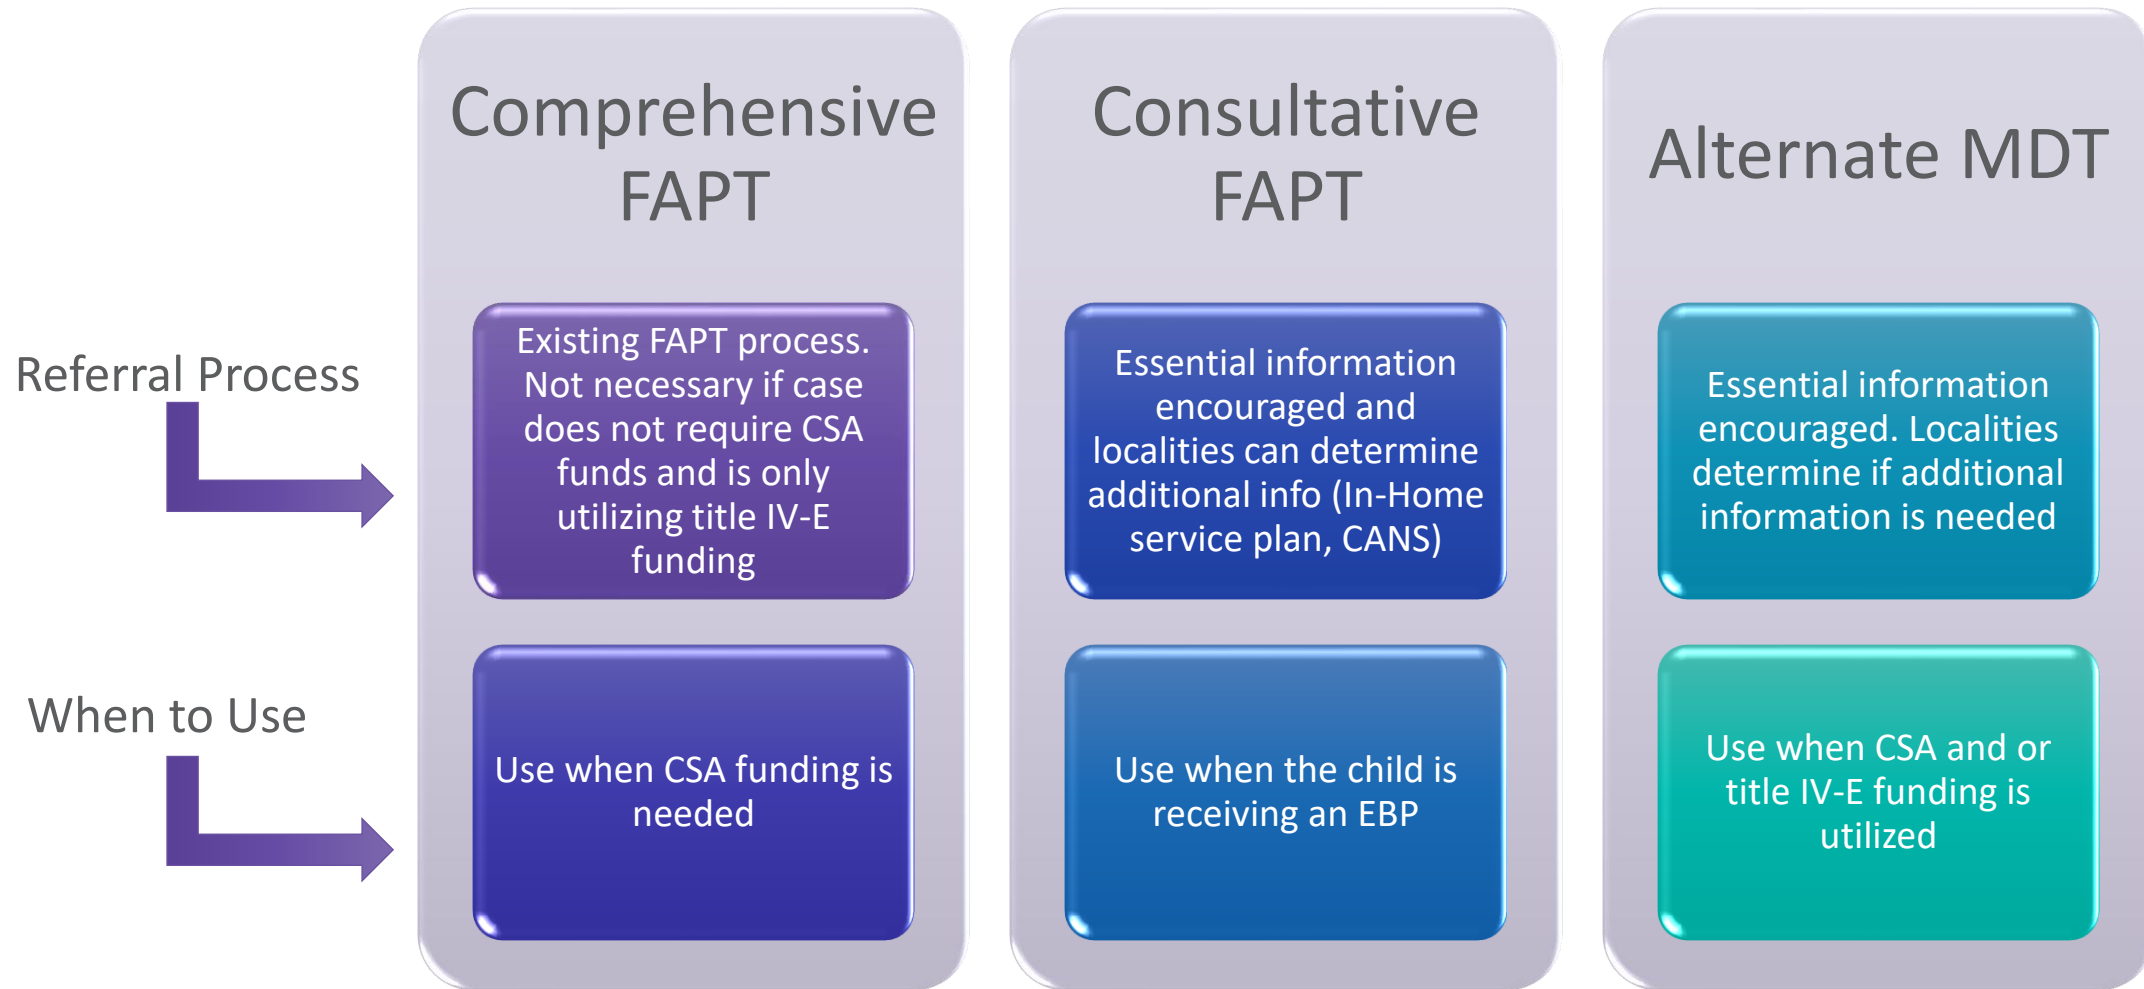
Comprehensive FAPT

Consultative FAPT

Alternate MDT

Referral Process

Existing FAPT process. Not necessary if case does not require CSA funds and is only utilizing title IV-E funding

Essential information encouraged and localities can determine additional info (In-Home service plan, CANS)

Essential information encouraged. Localities determine if additional information is needed

When to Use

Use when CSA funding is needed

Use when the child is receiving an EBP

Use when CSA and or title IV-E funding is utilized